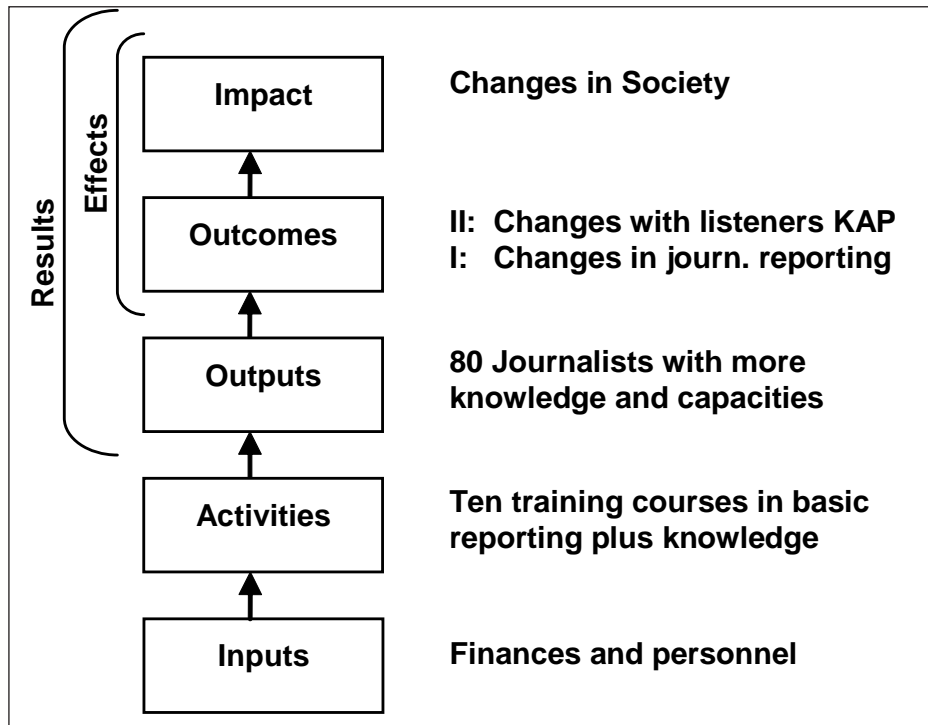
Results

Effects

Impact

Changes in Society

Outcomes

II: Changes with listeners KAP
I: Changes in journ. reporting

Outputs

80 Journalists with more knowledge and capacities

Activities

Ten training courses in basic reporting plus knowledge

Inputs

Finances and personnel